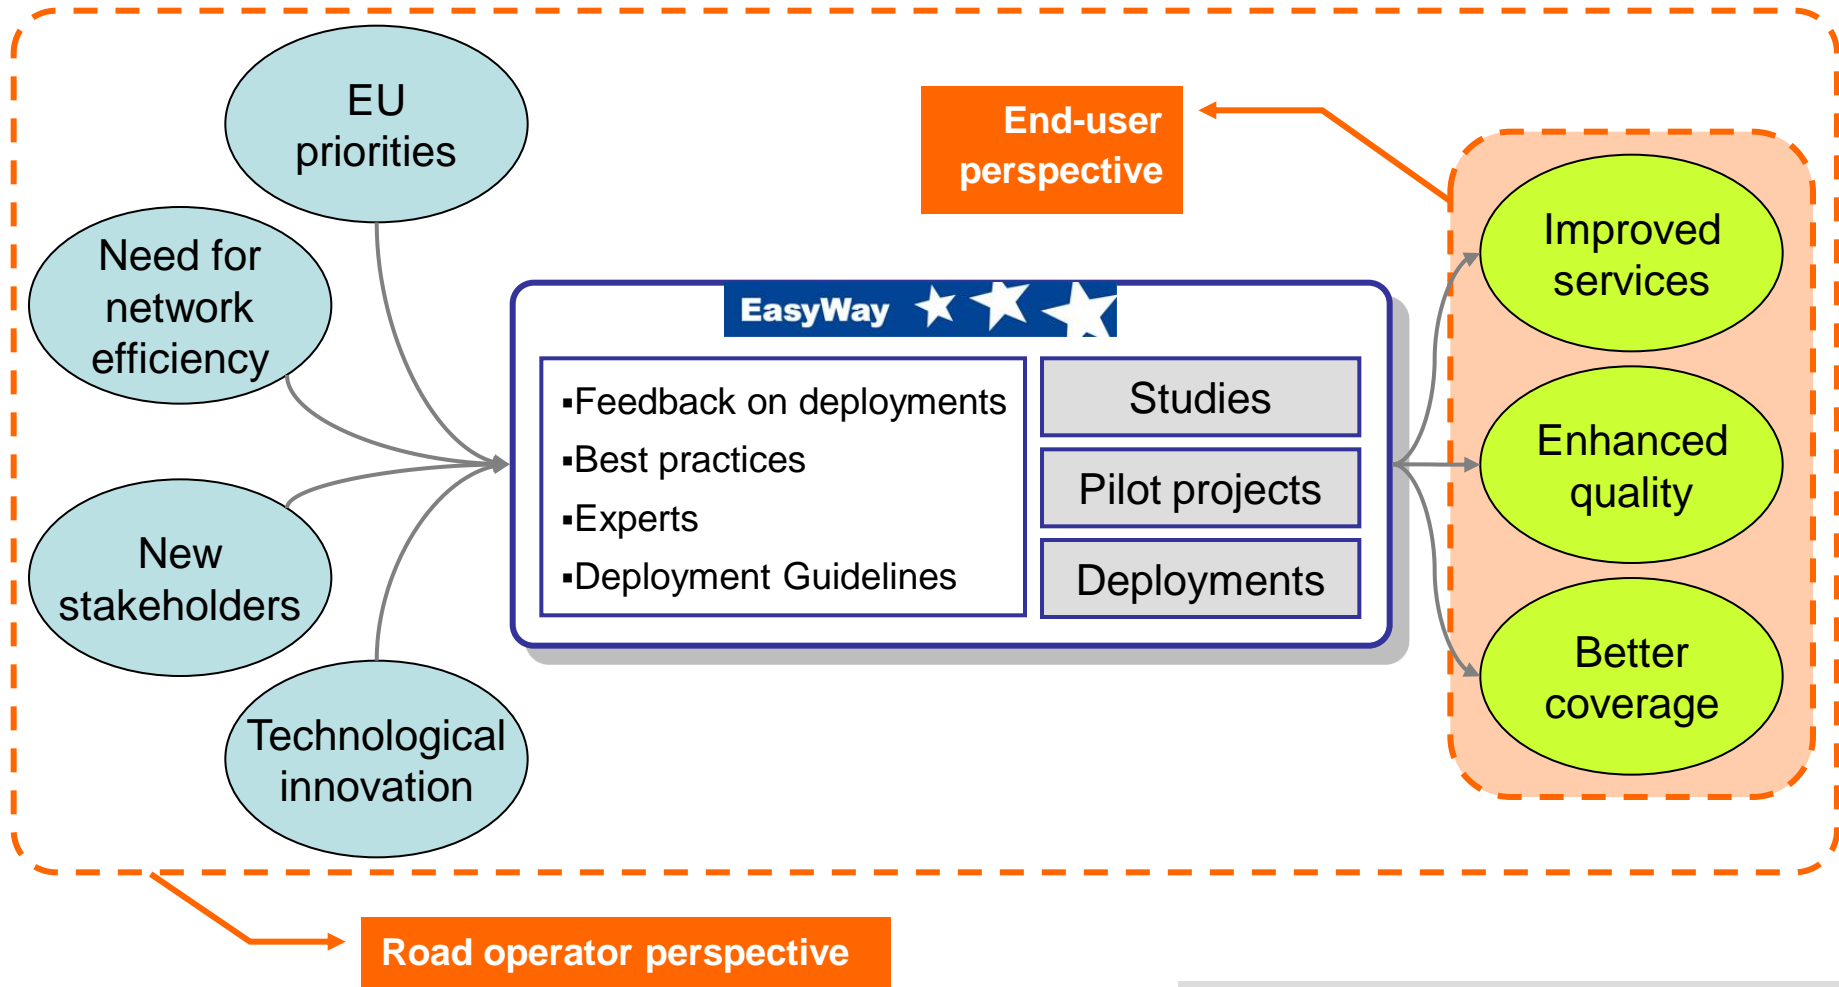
EU priorities

Need for network efficiency

New stakeholders

Technological innovation

End-user perspective

EasyWay

▪Feedback on deployments
▪Best practices
▪Experts
▪Deployment Guidelines

Studies

Pilot projects

Deployments

Improved services

Enhanced quality

Better coverage

Road operator perspective